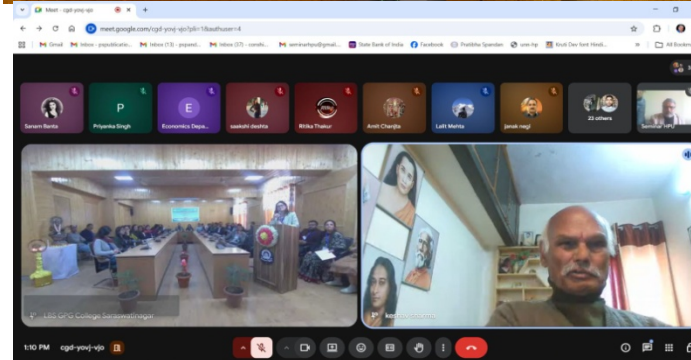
Meet - cgd-yovj-vjo
meet.google.com/cgd-yovj-vjo?pli=1&authuser=4
Gmail Inbox - popublicatio... Inbox (13) - pqpassl... Inbox (37) - consthi... seminarhpu@gmail... State Bank of India Facebook Pratibha Spandan uoie.hp Kruti Dev font Hindi... All Bookmarks

Sanam Banta
P
Priyanka Singh
E
Economics Depa...
saakshi deshta
Ritika Thakur
Amit Chanjta
Lalit Mehta
janak negi
23 others
Seminar HPU

LBS GPG College Saraswatinagar
kesh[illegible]

1:10 PM cgd-yovj-vjo